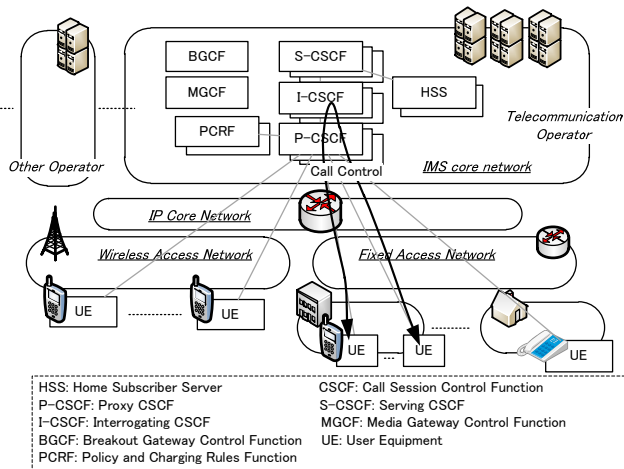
BGCF

S-CSCF

MGCF

I-CSCF

HSS

PCRF

P-CSCF

Telecommunication Operator

Other Operator

Call Control

IMS core network

IP Core Network

Wireless Access Network

Fixed Access Network

UE

UE

UE

UE

UE

HSS: Home Subscriber Server
P-CSCF: Proxy CSCF
I-CSCF: Interrogating CSCF
BGCF: Breakout Gateway Control Function
PCRF: Policy and Charging Rules Function

CSCF: Call Session Control Function
S-CSCF: Serving CSCF
MGCF: Media Gateway Control Function
UE: User Equipment